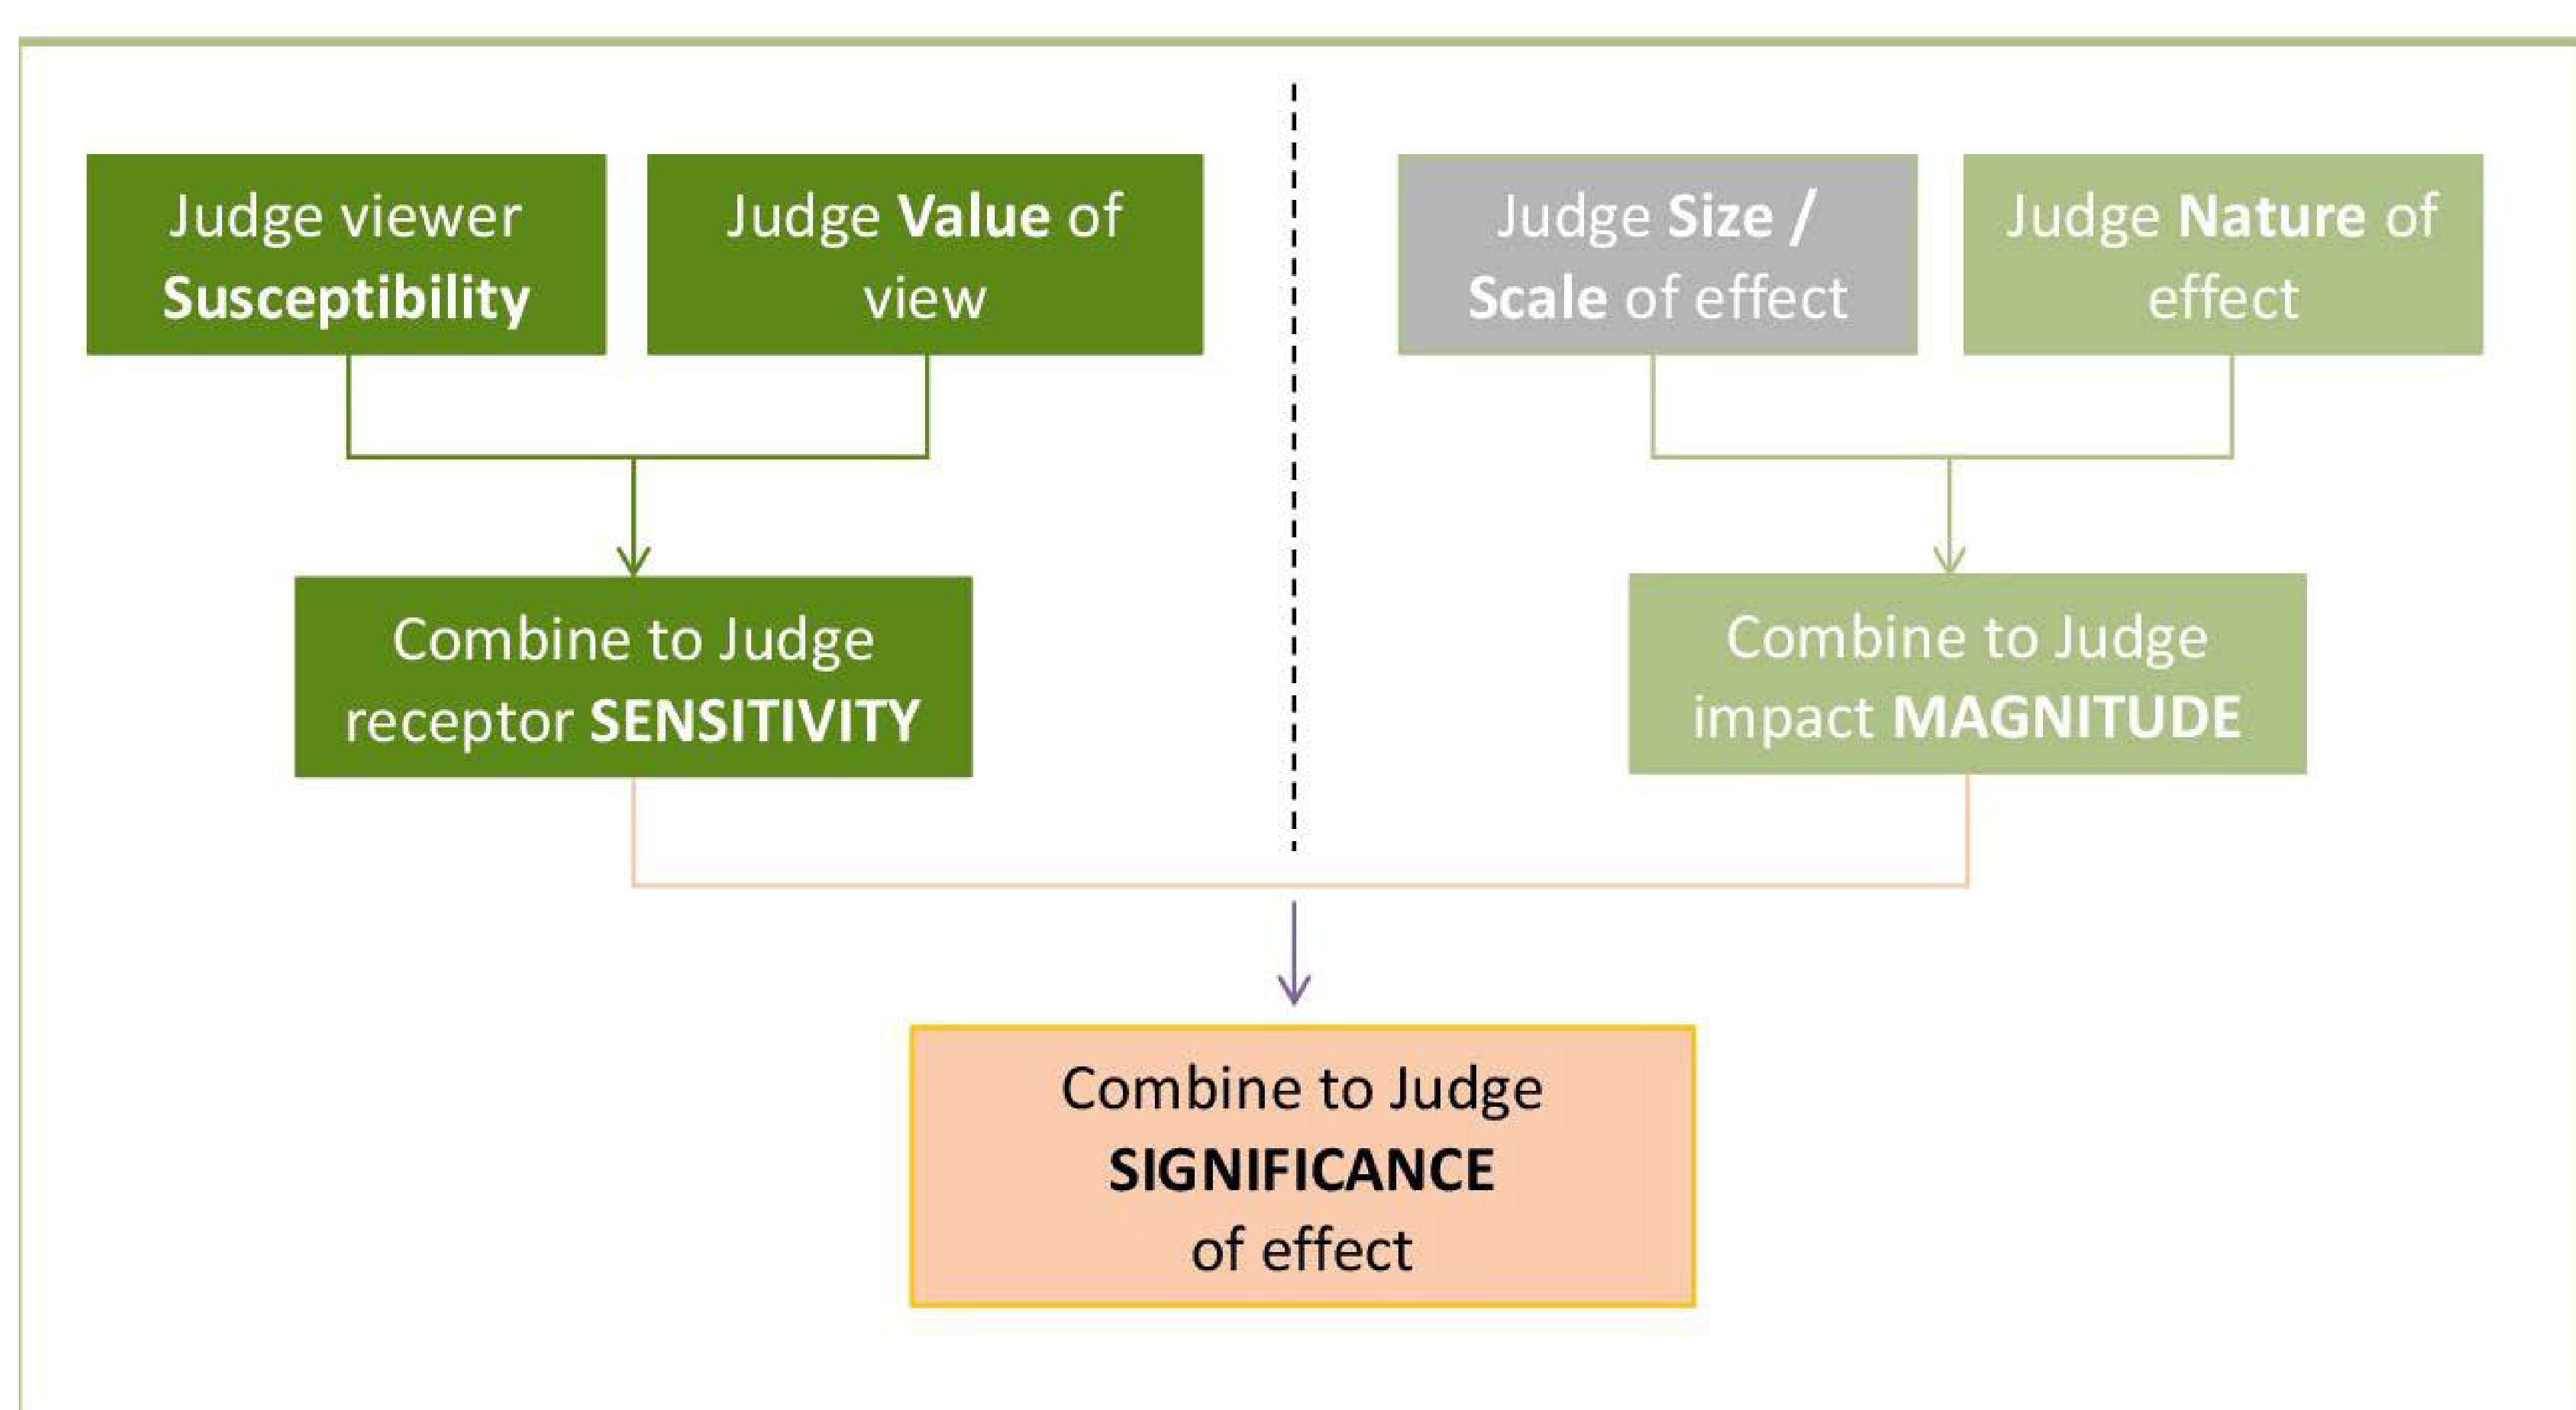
Judge viewer Susceptibility

Judge Value of view

Judge Size / Scale of effect

Judge Nature of effect

Combine to Judge receptor SENSITIVITY

Combine to Judge impact MAGNITUDE

Combine to Judge SIGNIFICANCE of effect